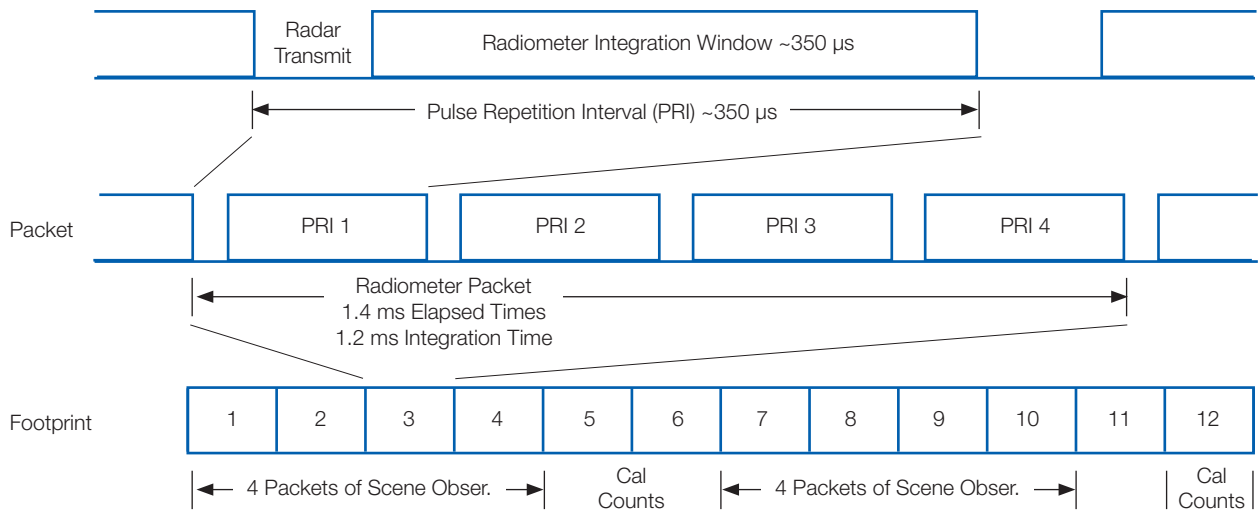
Radar Transmit

Radiometer Integration Window ~350 μs

Pulse Repetition Interval (PRI) ~350 μs

Packet

PRI 1

PRI 2

PRI 3

PRI 4

Radiometer Packet
1.4 ms Elapsed Times
1.2 ms Integration Time

Footprint

| 1 | 2 | 3 | 4 | 5 | 6 | 7 | 8 | 9 | 10 | 11 | 12 |
|---|---|---|---|---|---|---|---|---|---|---|---|

4 Packets of Scene Obser.

Cal Counts

4 Packets of Scene Obser.

Cal Counts